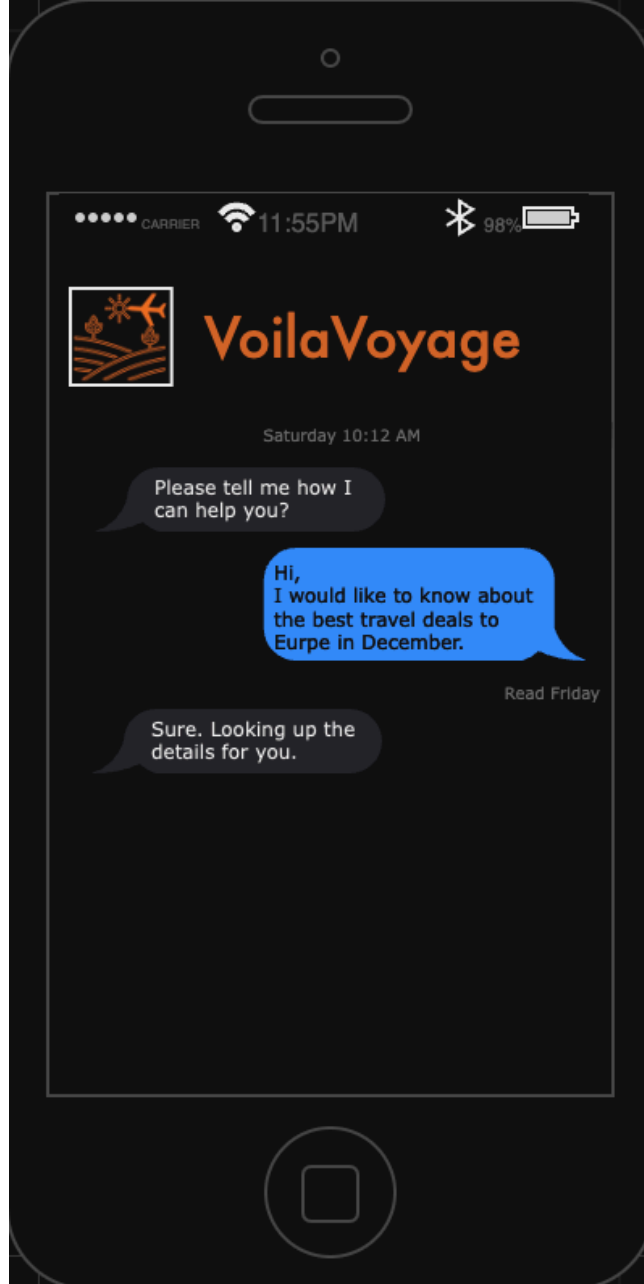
●●●●● CARRIER 11:55PM 98%

VoilaVoyage

Saturday 10:12 AM

Please tell me how I can help you?

Hi,
I would like to know about the best travel deals to Eurpe in December.

Read Friday

Sure. Looking up the details for you.